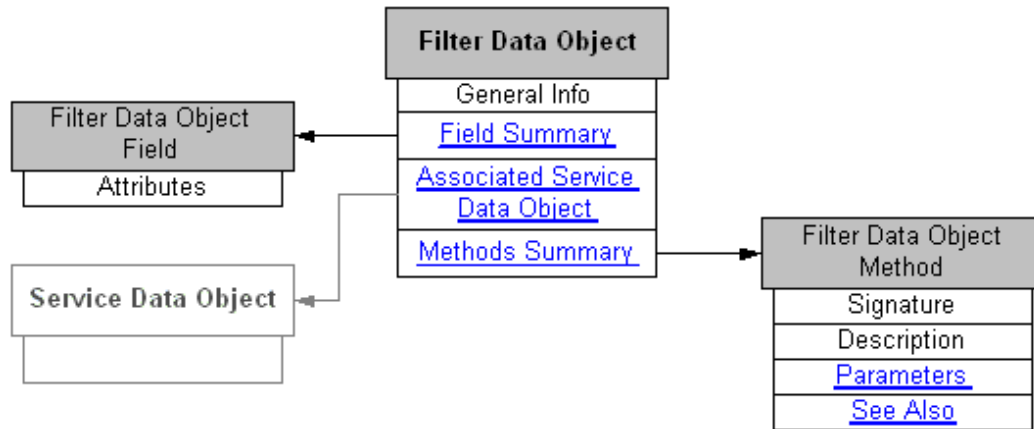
Filter Data Object
General Info
Field Summary
Associated Service Data Object
Methods Summary

Filter Data Object Field
Attributes

Service Data Object

Filter Data Object Method
Signature
Description
Parameters
See Also